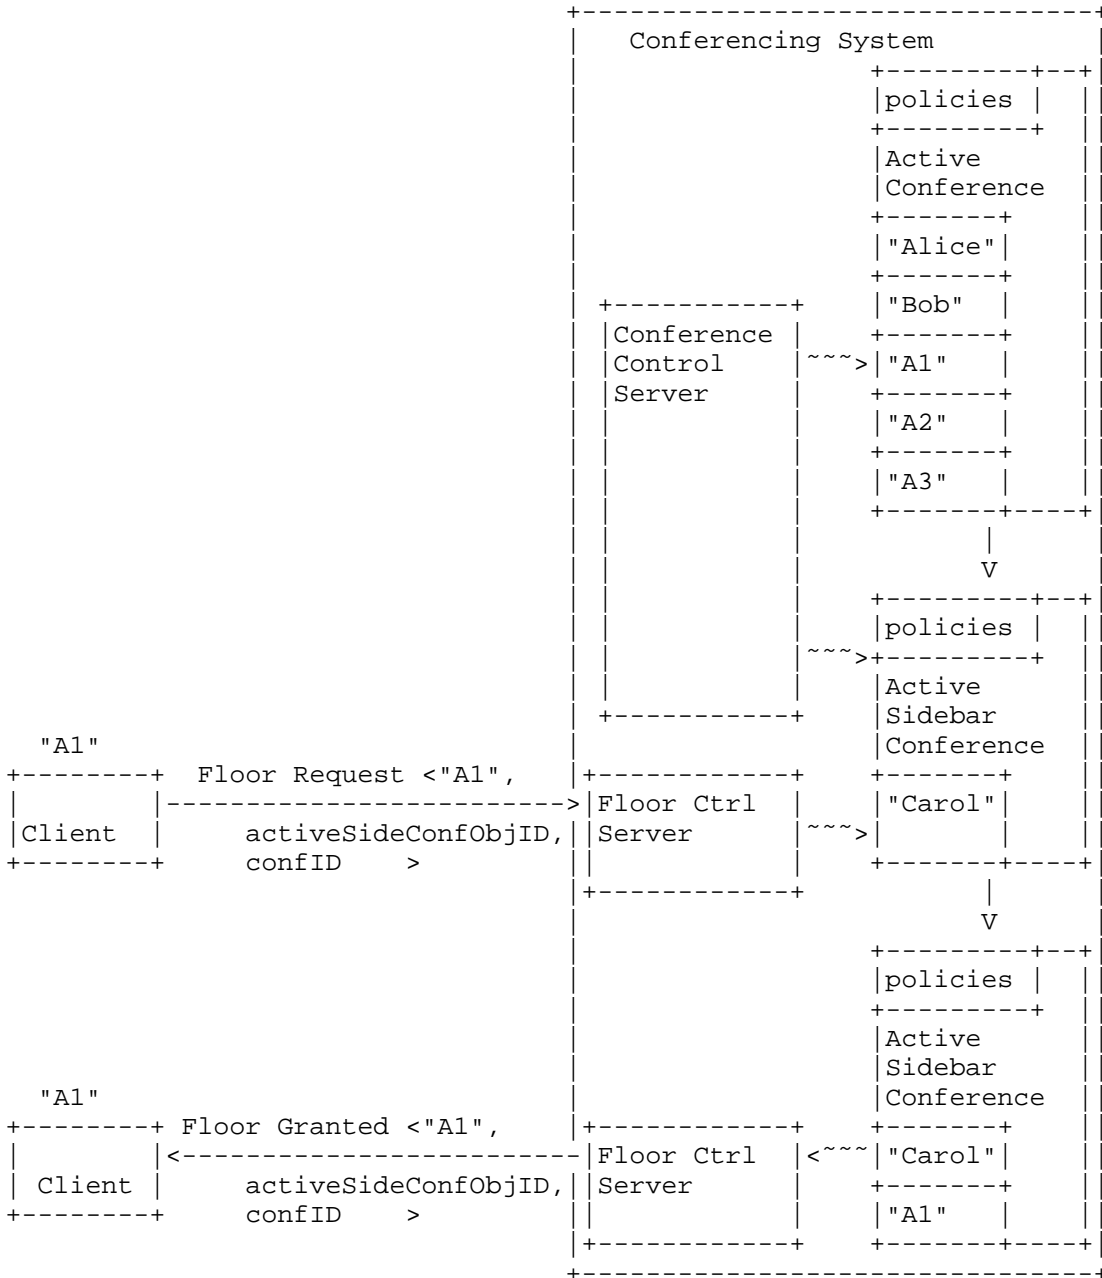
Conferencing System

policies

Active Conference

"Alice"

"Bob"

Conference Control Server

~~~>

"A1"

"A2"

"A3"

V

policies

~~~>

Active Sidebar Conference

"A1"

Floor Request <"A1",

Client

activeSideConfObjID, confID >

Floor Ctrl Server

~~~>

"Carol"

V

policies

Active Sidebar Conference

"A1"

Floor Granted <"A1",

Client

activeSideConfObjID, confID >

Floor Ctrl Server

<~~~

"Carol"

"A1"